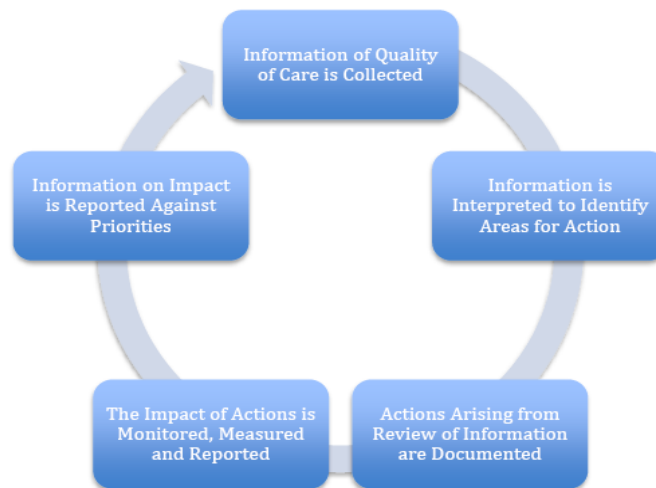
Information of Quality of Care is Collected

Information is Interpreted to Identify Areas for Action

Actions Arising from Review of Information are Documented

The Impact of Actions is Monitored, Measured and Reported

Information on Impact is Reported Against Priorities